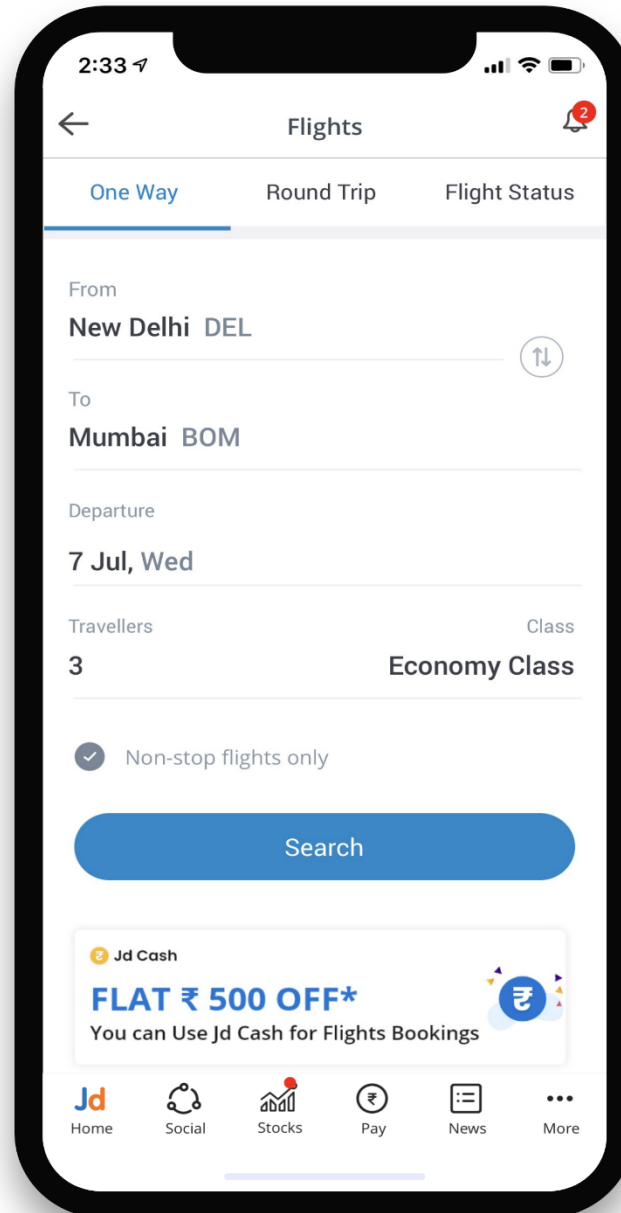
2:33

Flights

2

One Way

Round Trip

Flight Status

From

New Delhi DEL

To

Mumbai BOM

Departure

7 Jul, Wed

Travellers

Class

3

Economy Class

Non-stop flights only

Search

Jd Cash

FLAT ₹ 500 OFF*

You can Use Jd Cash for Flights Bookings

₹

Jd

Home

Social

Stocks

₹

Pay

News

More